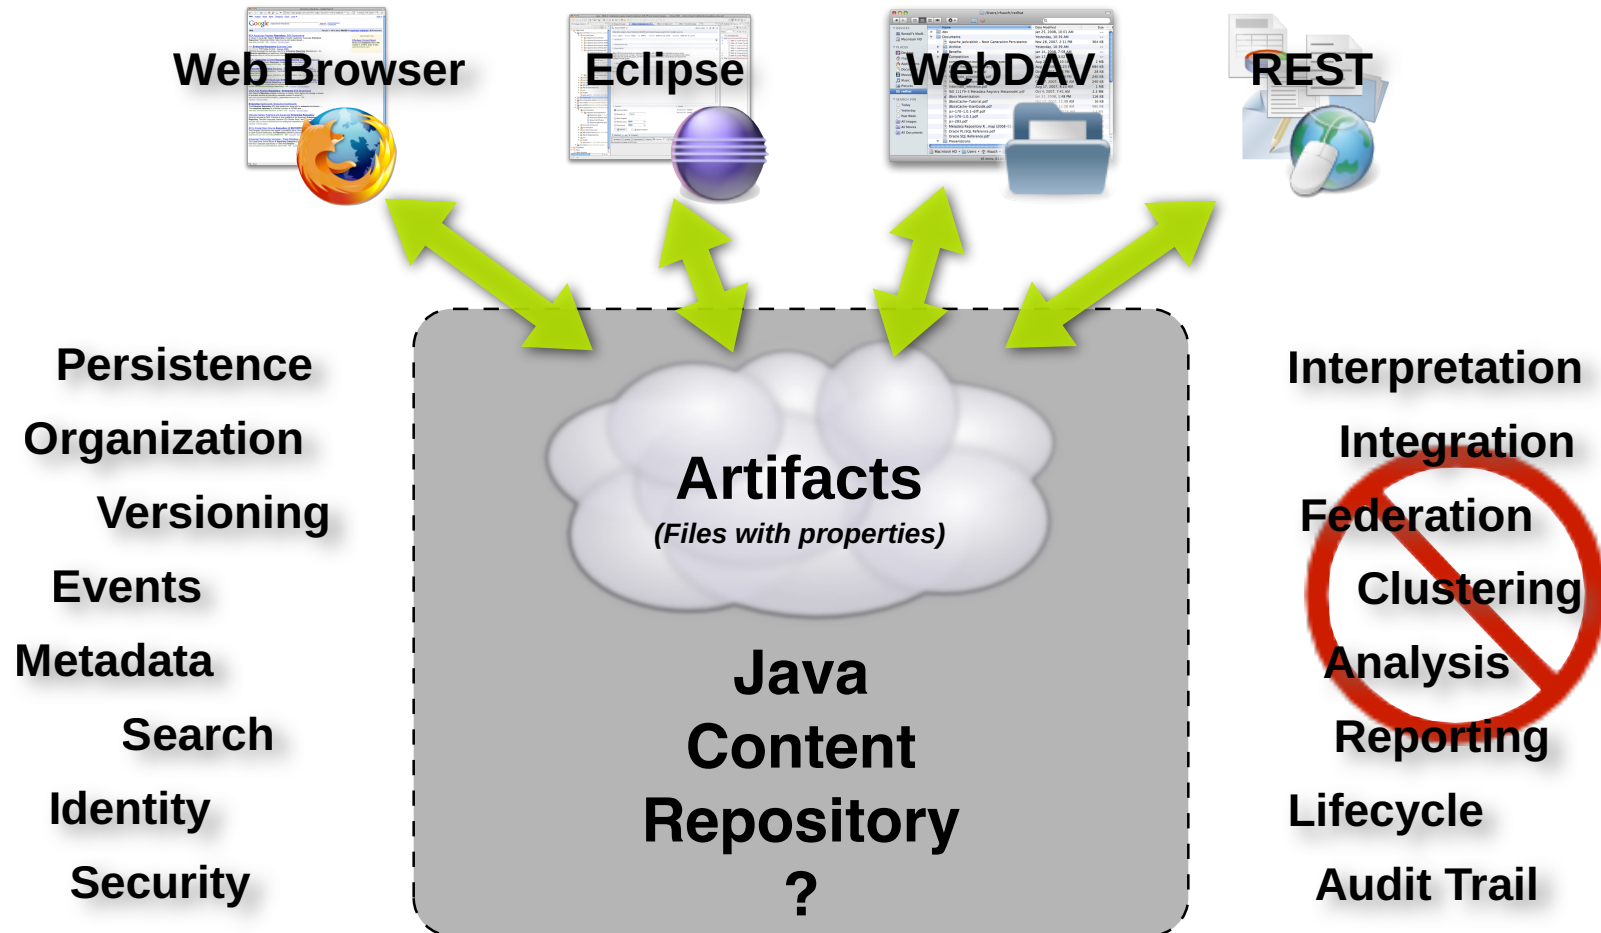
Web Browser

Eclipse

WebDAV

REST

Persistence

Organization

Versioning

Events

Metadata

Search

Identity

Security

Artifacts

(Files with properties)

Java Content Repository ?

Interpretation

Integration

Federation

Clustering

Analysis

Reporting

Lifecycle

Audit Trail